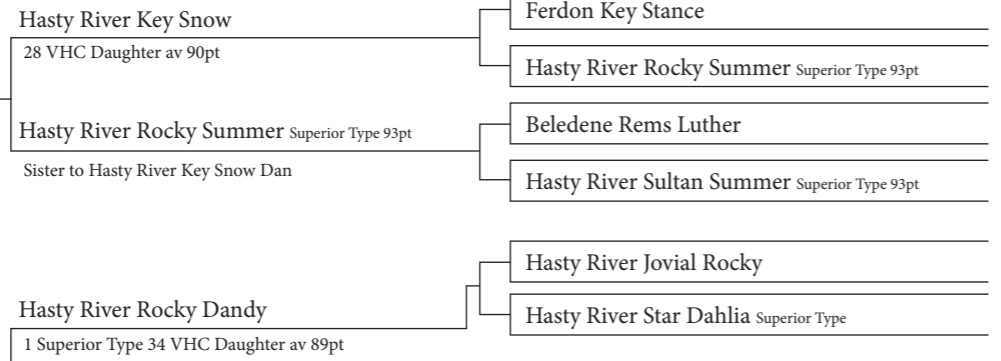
Hasty River Key Snow

28 VHC Daughter av 90pt

Ferdon Key Stance

Hasty River Rocky Summer Superior Type 93pt

Hasty River Rocky Summer Superior Type 93pt

Sister to Hasty River Key Snow Dan

Beledene Rems Luther

Hasty River Sultan Summer Superior Type 93pt

Hasty River Jovial Rocky

Hasty River Rocky Dandy

1 Superior Type 34 VHC Daughter av 89pt

Hasty River Star Dahlia Superior Type